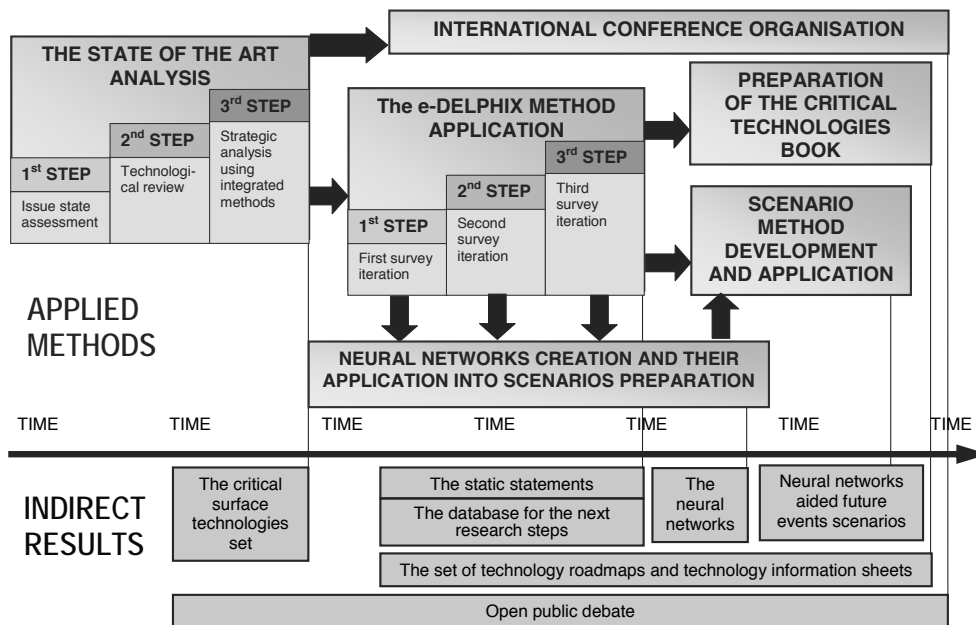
INTERNATIONAL CONFERENCE ORGANISATION

THE STATE OF THE ART ANALYSIS

1$^{st}$ STEP
Issue state assessment

2$^{nd}$ STEP
Technological review

3$^{rd}$ STEP
Strategic analysis using integrated methods

The e-DELPHIX METHOD APPLICATION

1$^{st}$ STEP
First survey iteration

2$^{nd}$ STEP
Second survey iteration

3$^{rd}$ STEP
Third survey iteration

PREPARATION OF THE CRITICAL TECHNOLOGIES BOOK

SCENARIO METHOD DEVELOPMENT AND APPLICATION

APPLIED METHODS

NEURAL NETWORKS CREATION AND THEIR APPLICATION INTO SCENARIOS PREPARATION

TIME TIME TIME TIME TIME TIME TIME

INDIRECT RESULTS

The critical surface technologies set

The static statements

The database for the next research steps

The neural networks

Neural networks aided future events scenarios

The set of technology roadmaps and technology information sheets

Open public debate